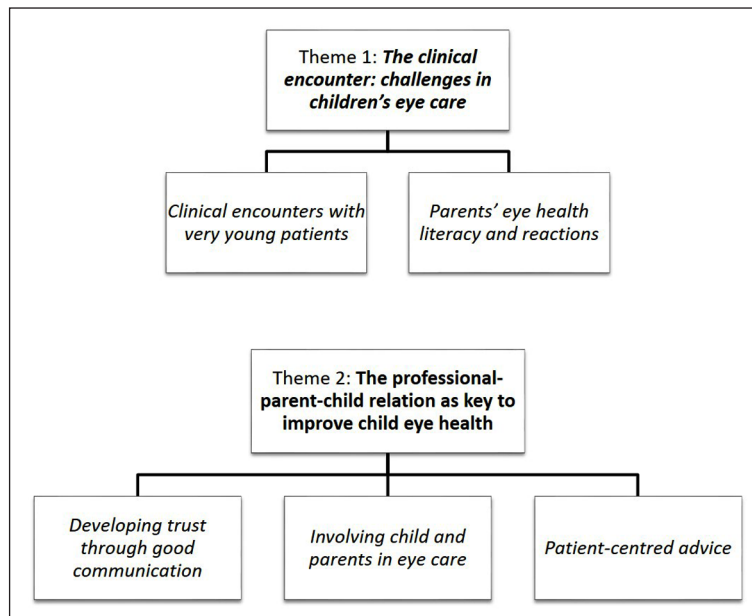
Theme 1: ***The clinical encounter: challenges in children's eye care***

*Clinical encounters with very young patients*

*Parents' eye health literacy and reactions*

Theme 2: **The professional-parent-child relation as key to improve child eye health**

*Developing trust through good communication*

*Involving child and parents in eye care*

*Patient-centred advice*